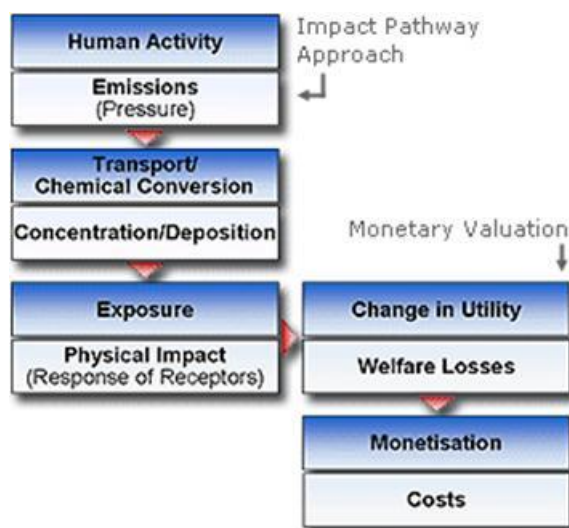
Human Activity

Emissions
(Pressure)

Impact Pathway Approach

Transport/
Chemical Conversion

Concentration/Deposition

Monetary Valuation

Exposure

Physical Impact
(Response of Receptors)

Change in Utility

Welfare Losses

Monetisation

Costs